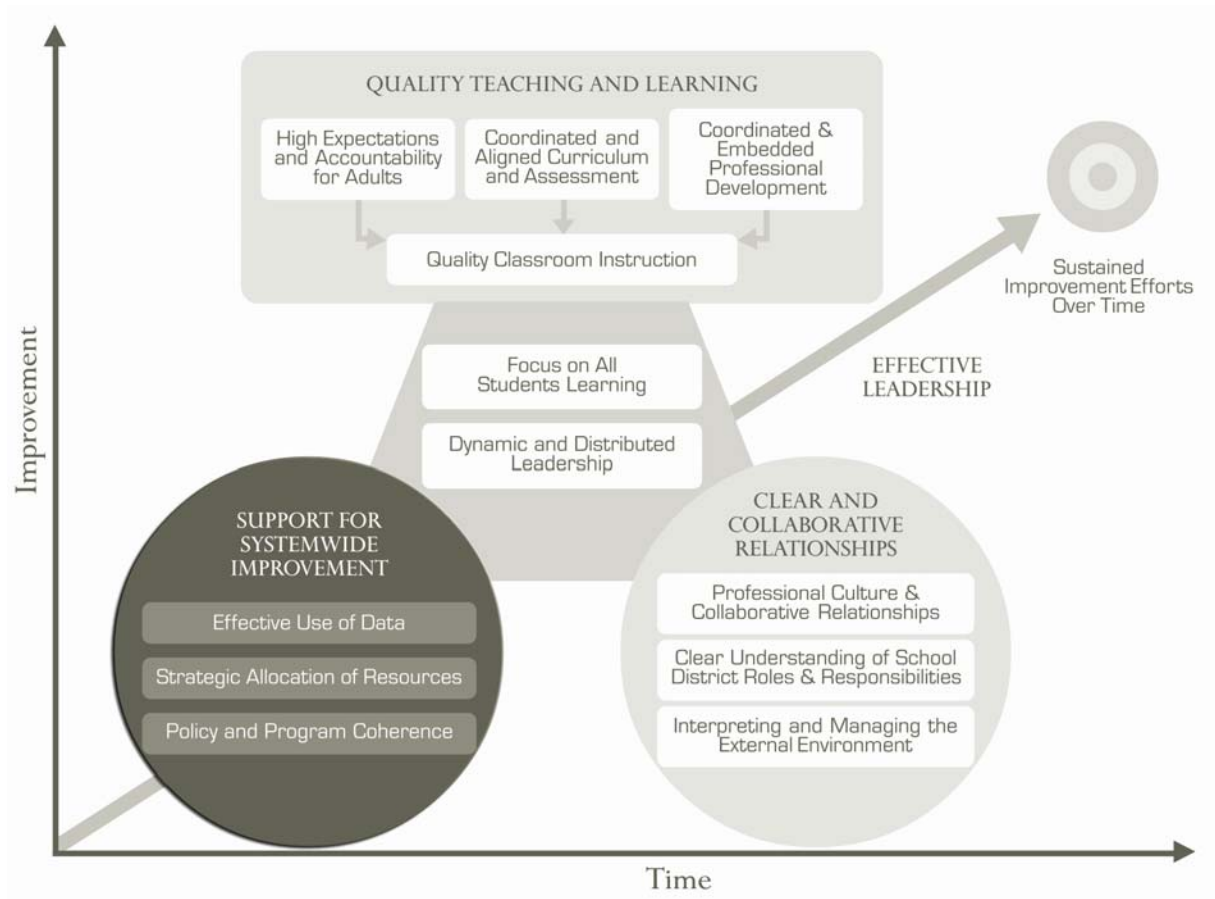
QUALITY TEACHING AND LEARNING

High Expectations and Accountability for Adults

Coordinated and Aligned Curriculum and Assessment

Coordinated & Embedded Professional Development

Quality Classroom Instruction

Sustained Improvement Efforts Over Time

Focus on All Students Learning

Dynamic and Distributed Leadership

EFFECTIVE LEADERSHIP

Improvement

SUPPORT FOR SYSTEMWIDE IMPROVEMENT

Effective Use of Data

Strategic Allocation of Resources

Policy and Program Coherence

CLEAR AND COLLABORATIVE RELATIONSHIPS

Professional Culture & Collaborative Relationships

Clear Understanding of School District Roles & Responsibilities

Interpreting and Managing the External Environment

Time